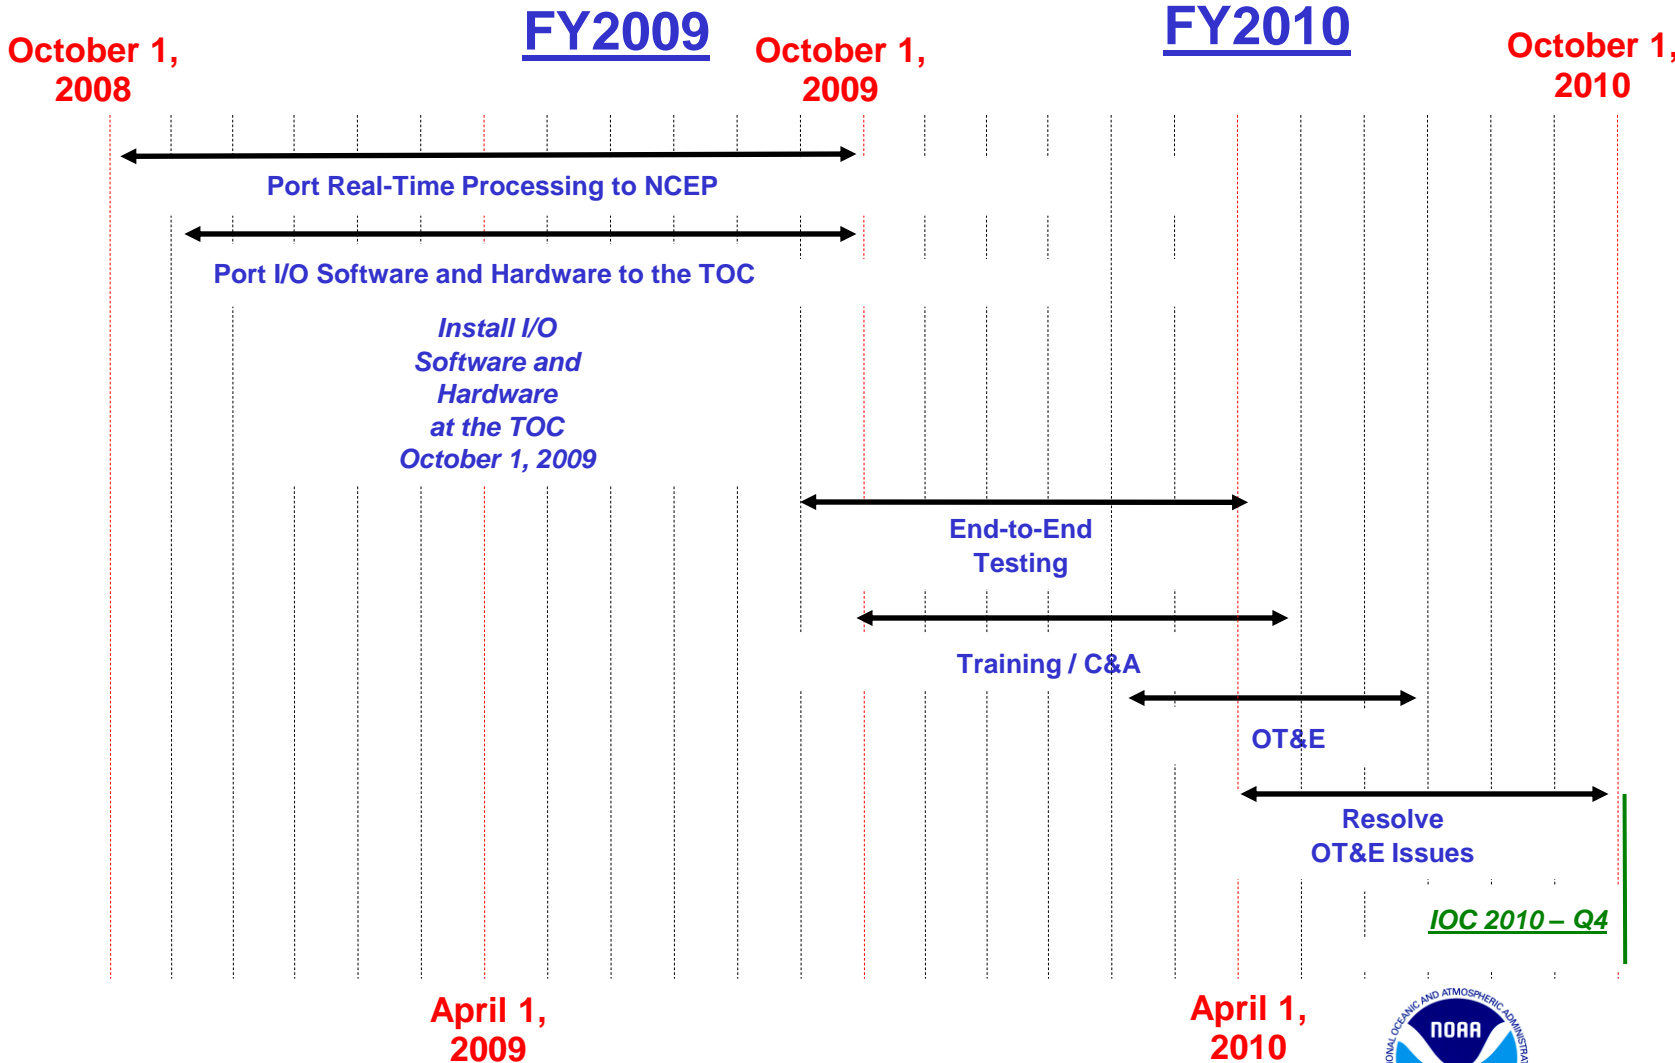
FY2009

FY2010

October 1, 2008

October 1, 2009

October 1, 2010

Port Real-Time Processing to NCEP

Port I/O Software and Hardware to the TOC

Install I/O Software and Hardware at the TOC October 1, 2009

End-to-End Testing

Training / C&A

OT&E

Resolve OT&E Issues

IOC 2010 – Q4

April 1, 2009

April 1, 2010

NOAA

NATIONAL OCEANIC AND ATMOSPHERIC ADMINISTRATION